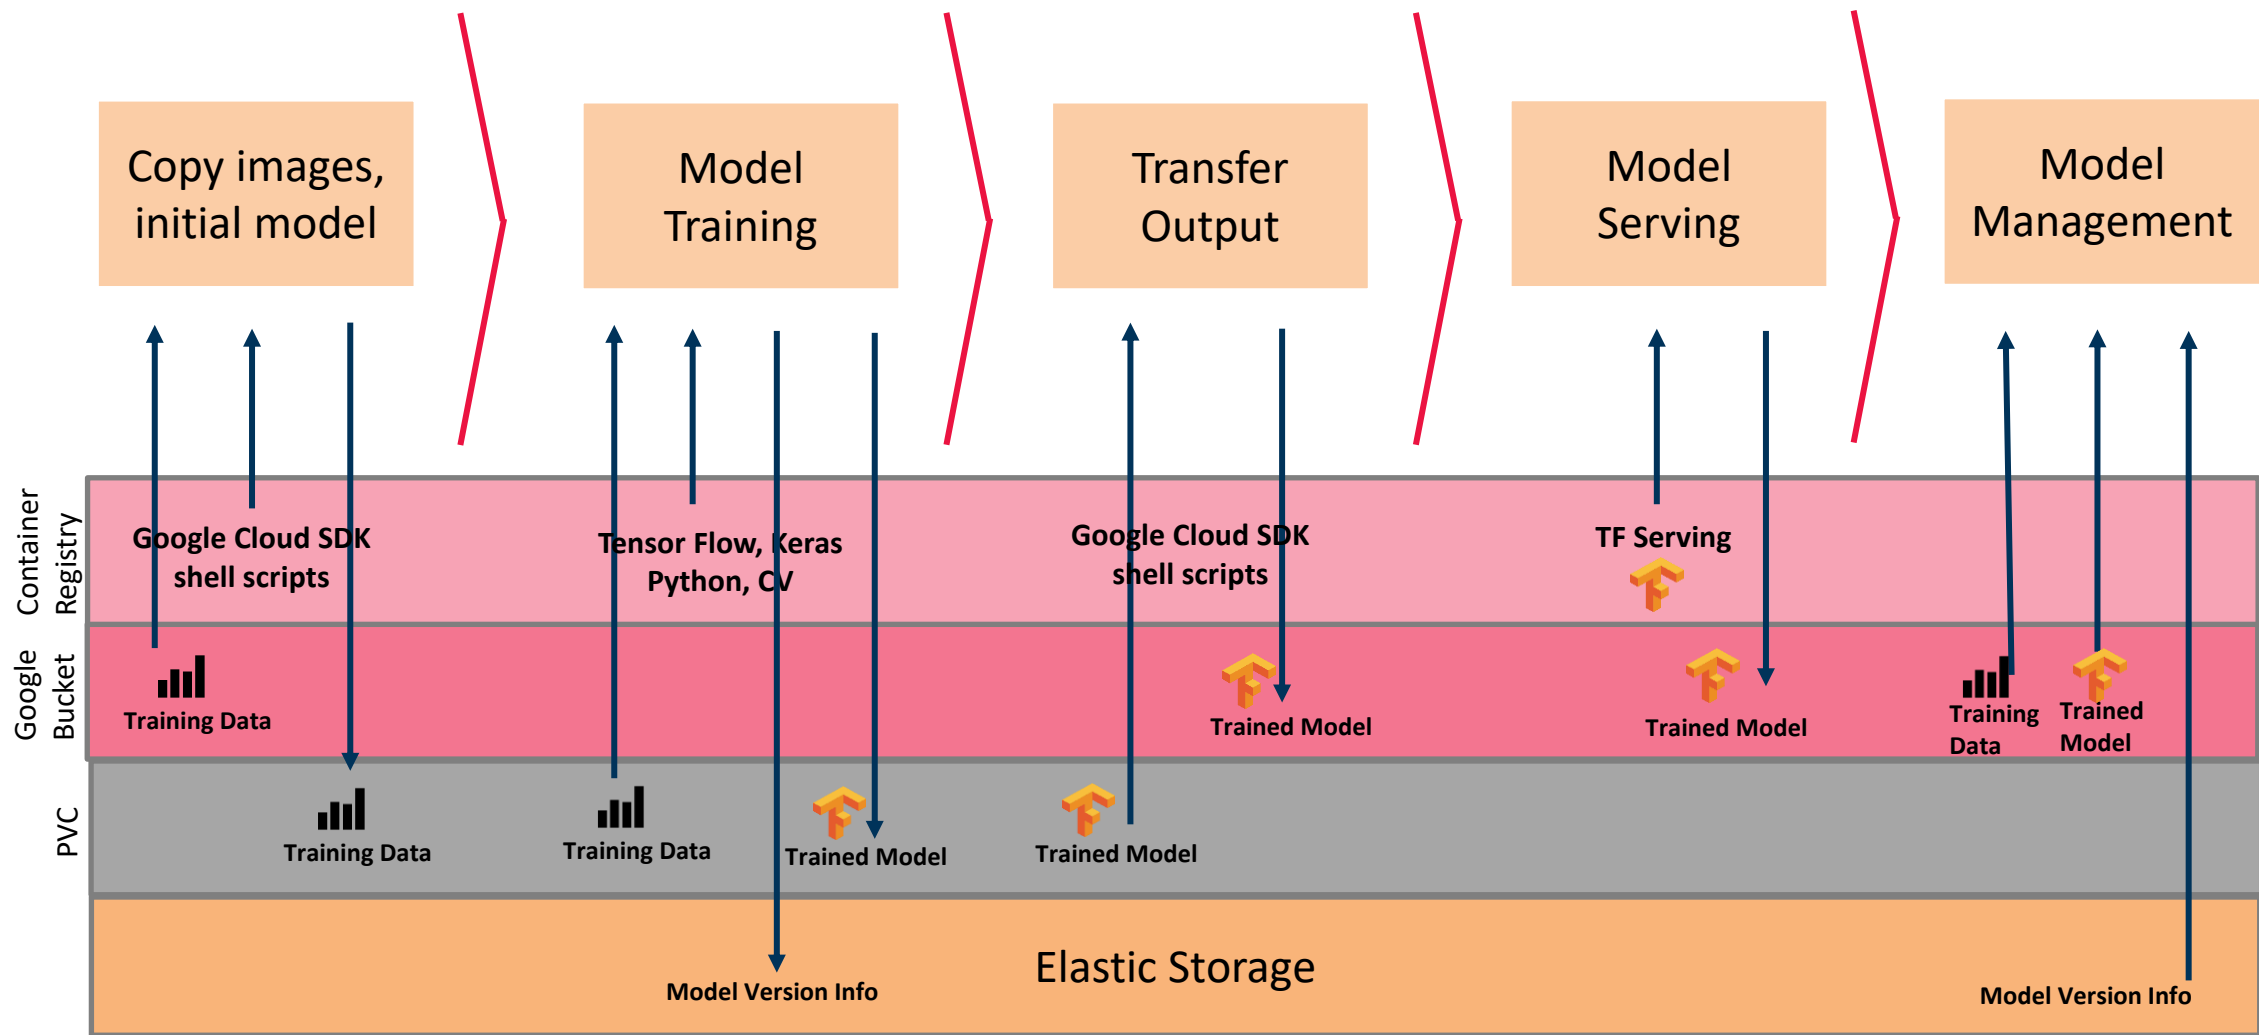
Copy images, initial model

Model Training

Transfer Output

Model Serving

Model Management

Container Registry

Google Bucket

PVC

Google Cloud SDK shell scripts

Tensor Flow, Keras Python, CV

Google Cloud SDK shell scripts

TF Serving

Training Data

Trained Model

Trained Model

Training Data

Trained Model

Training Data

Training Data

Trained Model

Trained Model

Elastic Storage

Model Version Info

Model Version Info